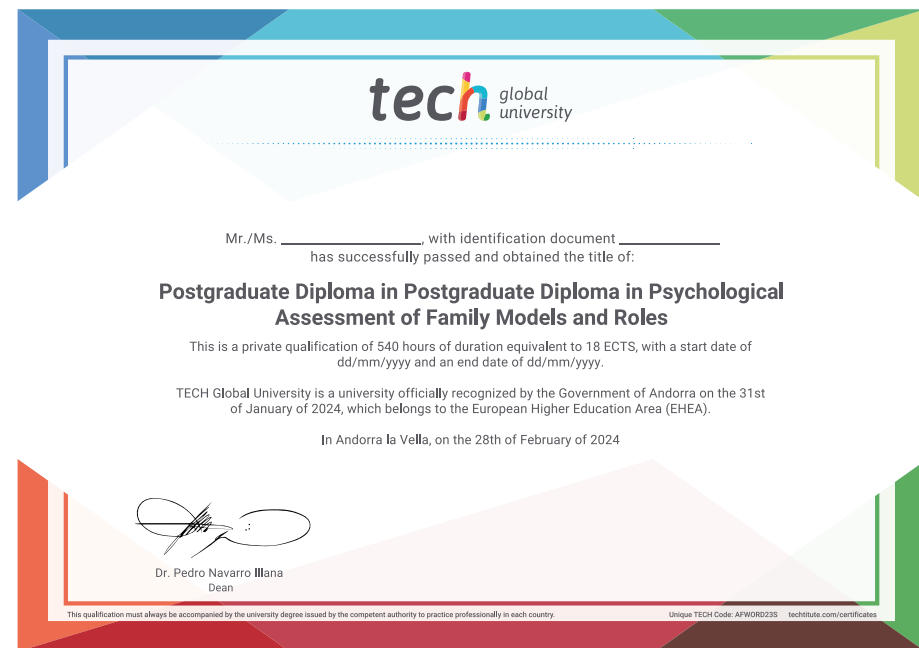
tech global university

Mr./Ms. ____________________, with identification document ______________ has successfully passed and obtained the title of:

Postgraduate Diploma in Postgraduate Diploma in Psychological Assessment of Family Models and Roles

This is a private qualification of 540 hours of duration equivalent to 18 ECTS, with a start date of dd/mm/yyyy and an end date of dd/mm/yyyy.

TECH Global University is a university officially recognized by the Government of Andorra on the 31st of January of 2024, which belongs to the European Higher Education Area (EHEA).

In Andorra la Vella, on the 28th of February of 2024

Dr. Pedro Navarro Illana
Dean

This qualification must always be accompanied by the university degree issued by the competent authority to practice professionally in each country.

Unique TECH Code: AFWORD23S techtitute.com/certificates